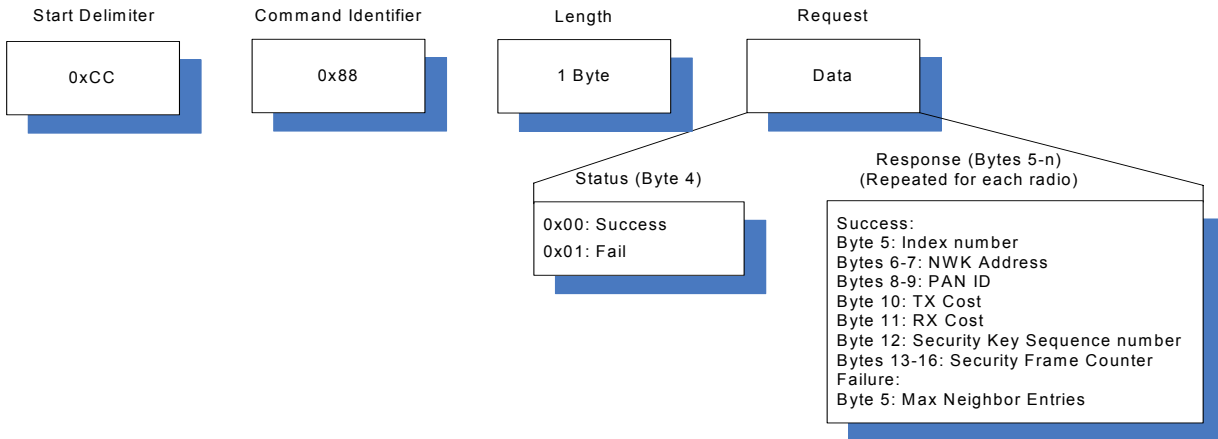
Start Delimiter

0xCC

Command Identifier

0x88

Length

1 Byte

Request

Data

Status (Byte 4)

0x00: Success

0x01: Fail

Response (Bytes 5-n)
(Repeated for each radio)

Success:
Byte 5: Index number
Bytes 6-7: NWK Address
Bytes 8-9: PAN ID
Byte 10: TX Cost
Byte 11: RX Cost
Byte 12: Security Key Sequence number
Bytes 13-16: Security Frame Counter
Failure:
Byte 5: Max Neighbor Entries